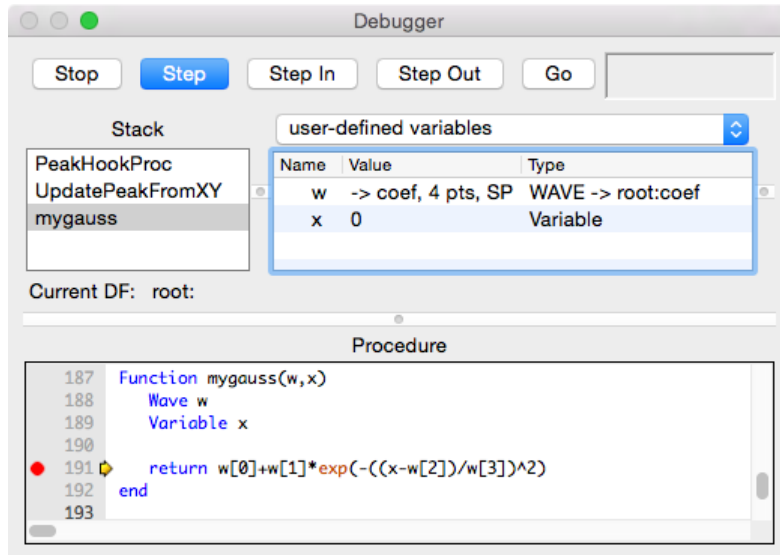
Debugger

Stop Step Step In Step Out Go

Stack

PeakHookProc
UpdatePeakFromXY
mygauss

user-defined variables

| Name | Value | Type |
|---|---|---|
| w | -> coef, 4 pts, SP | WAVE -> root:coef |
| x | 0 | Variable |

Current DF: root:

Procedure

187 Function mygauss(w,x)
188 Wave w
189 Variable x
190
191 return w[0]+w[1]*exp(-((x-w[2])/w[3])^2)
192 end
193